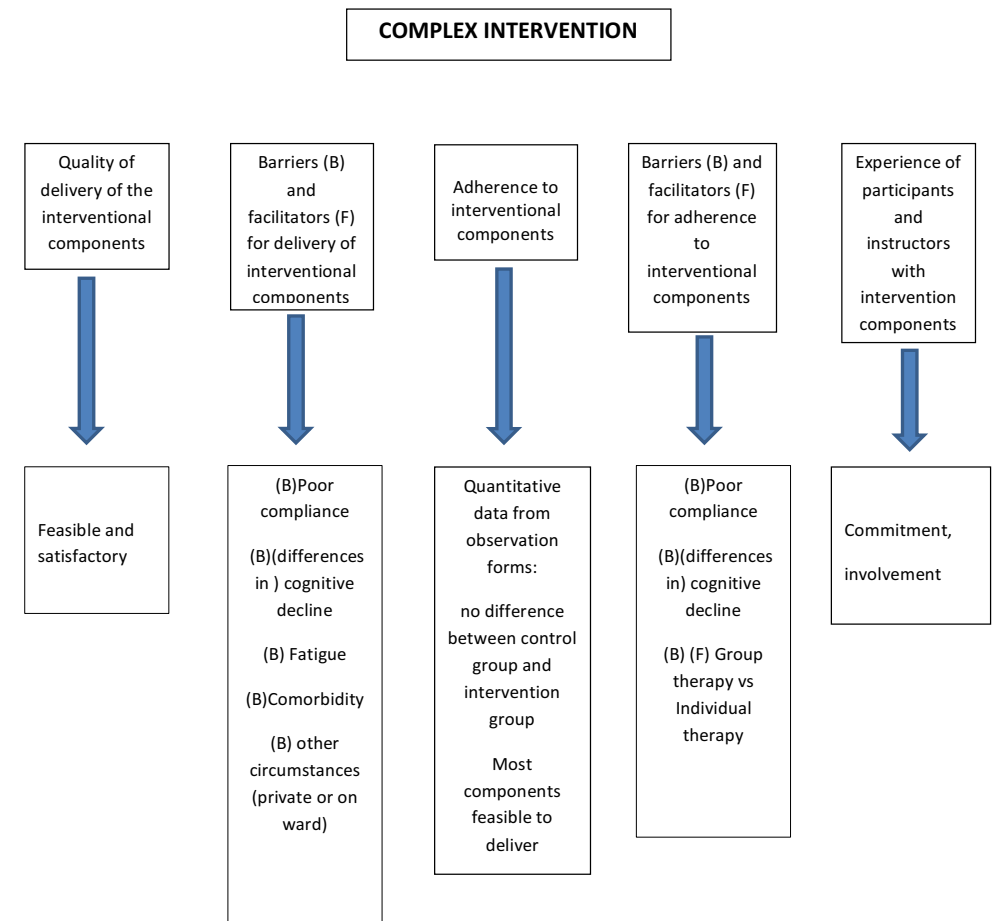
COMPLEX INTERVENTION

Quality of delivery of the interventional components

Feasible and satisfactory

Barriers (B) and facilitators (F) for delivery of interventional components

(B)Poor compliance

(B)(differences in ) cognitive decline

(B) Fatigue

(B)Comorbidity

(B) other circumstances (private or on ward)

Adherence to interventional components

Quantitative data from observation forms:

no difference between control group and intervention group

Most components feasible to deliver

Barriers (B) and facilitators (F) for adherence to interventional components

(B)Poor compliance

(B)(differences in) cognitive decline

(B) (F) Group therapy vs Individual therapy

Experience of participants and instructors with intervention components

Commitment,

involvement